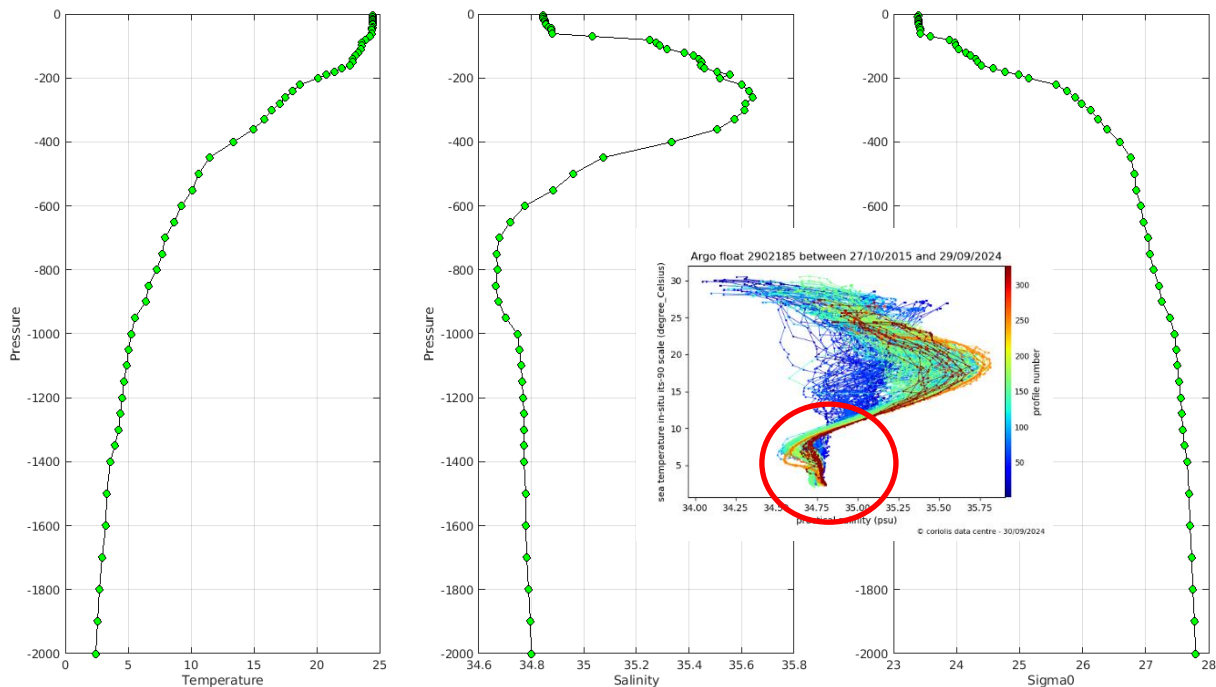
Pressure

0
-200
-400
-600
-800
-1000
-1200
-1400
-1600
-1800
-2000

0 5 10 15 20 25
Temperature

Pressure

0
-200
-400
-600
-800
-1000
-1200
-1400
-1600
-1800
-2000

34.6 34.8 35 35.2 35.4 35.6 35.8
Salinity

0
-200
-400
-600
-1800
-2000

23 24 25 26 27 28
Sigma0

Argo float 2902185 between 27/10/2015 and 29/09/2024

sea temperature in-situ its-90 scale (degree_Celsius)

30
25
20
15
10
5

34.00 34.25 34.50 34.75 35.00 35.25 35.50 35.75
practical salinity (psu)

profile number
300
250
200
150
100
50

© coriolis data centre - 30/09/2024